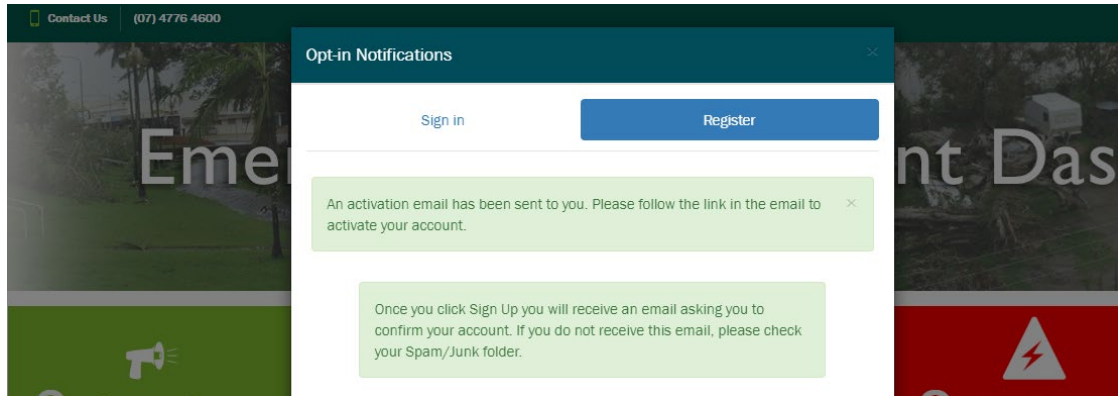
Contact Us (07) 4776 4600

Emer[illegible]nt Das

Opt-in Notifications

×

Sign in

Register

An activation email has been sent to you. Please follow the link in the email to activate your account.

×

Once you click Sign Up you will receive an email asking you to confirm your account. If you do not receive this email, please check your Spam/Junk folder.